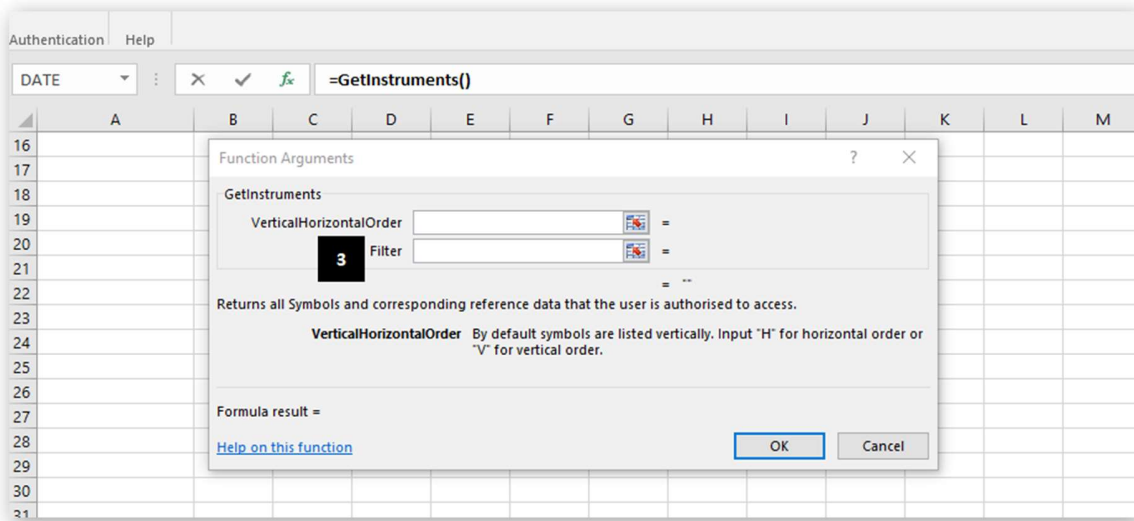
Authentication Help

DATE

$f_x$ =GetInstruments()

A B C D E F G H I J K L M

16
17
18
19
20
21
22
23
24
25
26
27
28
29
30
31

Function Arguments ? ✕

GetInstruments

VerticalHorizontalOrder =

3 Filter =

= ""

Returns all Symbols and corresponding reference data that the user is authorised to access.

VerticalHorizontalOrder By default symbols are listed vertically. Input "H" for horizontal order or "V" for vertical order.

Formula result =

Help on this function

OK Cancel